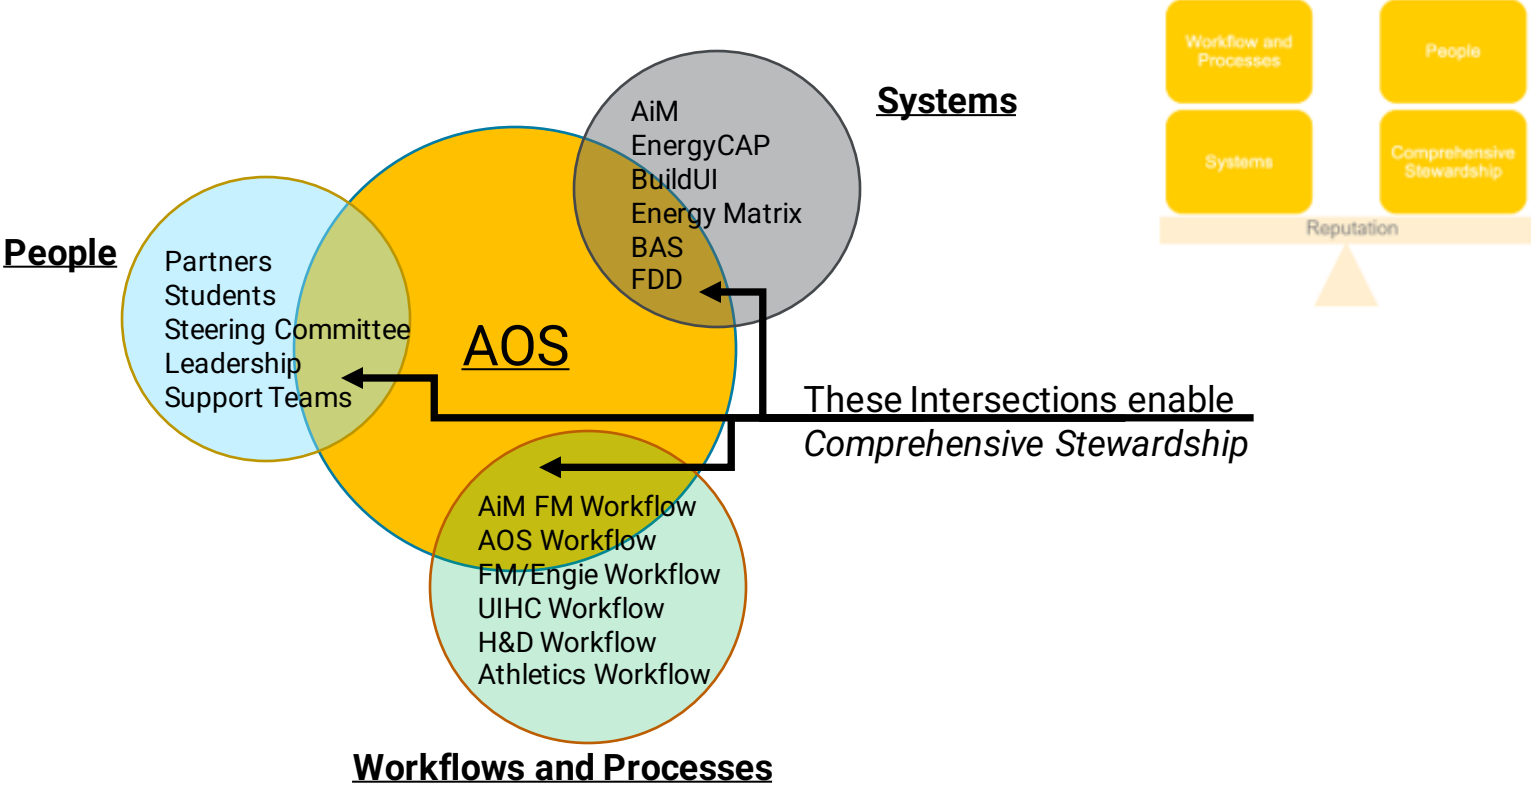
Workflow and Processes

People

Systems

Comprehensive Stewardship

Reputation

Systems

AiM
EnergyCAP
BuildUI
Energy Matrix
BAS
FDD

People

Partners
Students
Steering Committee
Leadership
Support Teams

AOS

These Intersections enable
*Comprehensive Stewardship*

AiM FM Workflow
AOS Workflow
FM/Engie Workflow
UIHC Workflow
H&D Workflow
Athletics Workflow

Workflows and Processes